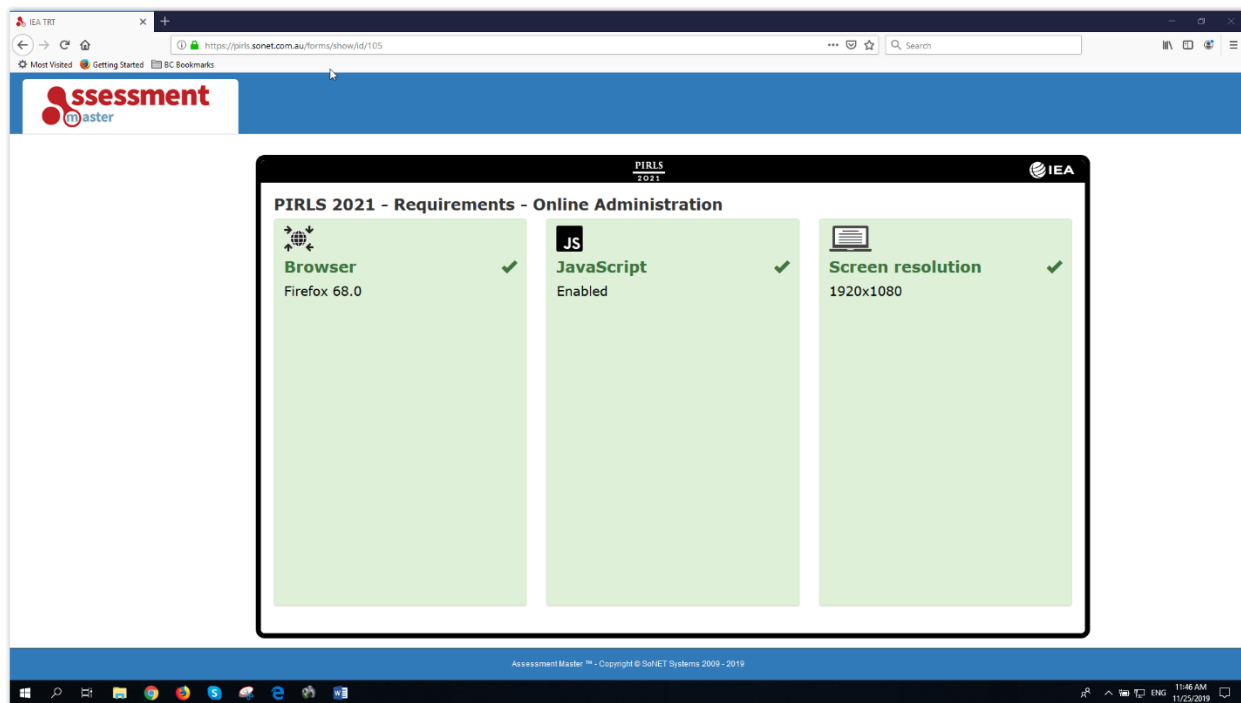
IEA TRT

https://pirls.sonet.com.au/forms/show/id/105

Search

Most Visited Getting Started BC Bookmarks

ssessment
master

PIRLS
2021

IEA

PIRLS 2021 - Requirements - Online Administration

Browser
Firefox 68.0

JS
JavaScript
Enabled

Screen resolution
1920x1080

Assessment Master ™ - Copyright © SoNET Systems 2009 - 2019

ENG 11:46 AM 11/25/2019